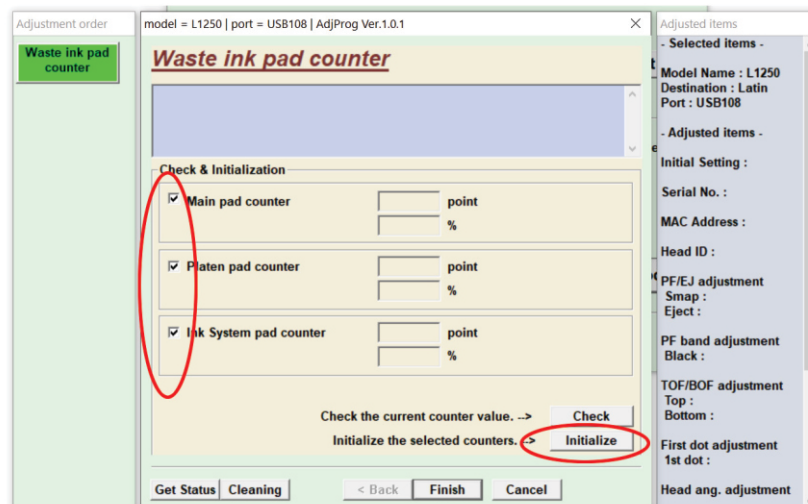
Adjustment order

Waste ink pad counter

model = L1250 | port = USB108 | AdjProg Ver.1.0.1

Waste ink pad counter

Check & Initialization

☑ Main pad counter point %

☑ Platen pad counter point %

☑ Ink System pad counter point %

Check the current counter value. --> Check

Initialize the selected counters. --> Initialize

Get Status Cleaning < Back Finish Cancel

Adjusted items

- Selected items -

Model Name : L1250
Destination : Latin
Port : USB108

- Adjusted items -

Initial Setting :

Serial No. :

MAC Address :

Head ID :

PF/EJ adjustment
Smap :
Eject :

PF band adjustment
Black :

TOF/BOF adjustment
Top :
Bottom :

First dot adjustment
1st dot :

Head ang. adjustment